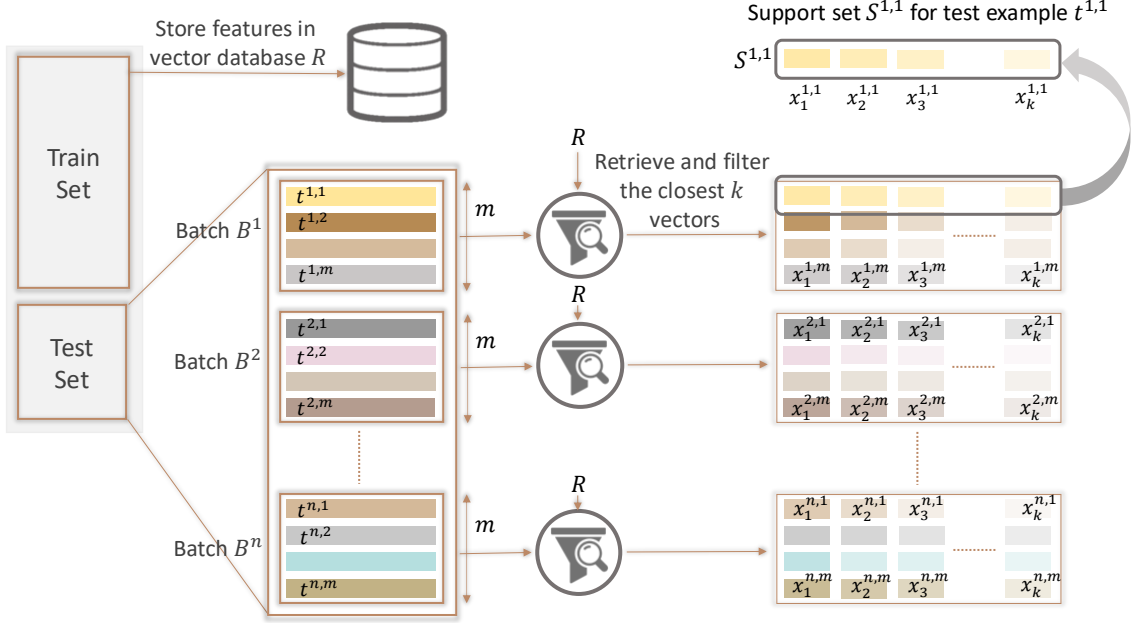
Store features in vector database $R$

Support set $S^{1,1}$ for test example $t^{1,1}$

$S^{1,1}$

$x_1^{1,1}$ $x_2^{1,1}$ $x_3^{1,1}$ $x_k^{1,1}$

Train Set

Test Set

Batch $B^1$

$t^{1,1}$
$t^{1,2}$
$t^{1,m}$

$m$

$R$

Retrieve and filter the closest $k$ vectors

$x_1^{1,m}$ $x_2^{1,m}$ $x_3^{1,m}$ $x_k^{1,m}$

Batch $B^2$

$t^{2,1}$
$t^{2,2}$
$t^{2,m}$

$m$

$R$

$x_1^{2,1}$ $x_2^{2,1}$ $x_3^{2,1}$ $x_k^{2,1}$

$x_1^{2,m}$ $x_2^{2,m}$ $x_3^{2,m}$ $x_k^{2,m}$

Batch $B^n$

$t^{n,1}$
$t^{n,2}$
$t^{n,m}$

$m$

$R$

$x_1^{n,1}$ $x_2^{n,1}$ $x_3^{n,1}$ $x_k^{n,1}$

$x_1^{n,m}$ $x_2^{n,m}$ $x_3^{n,m}$ $x_k^{n,m}$